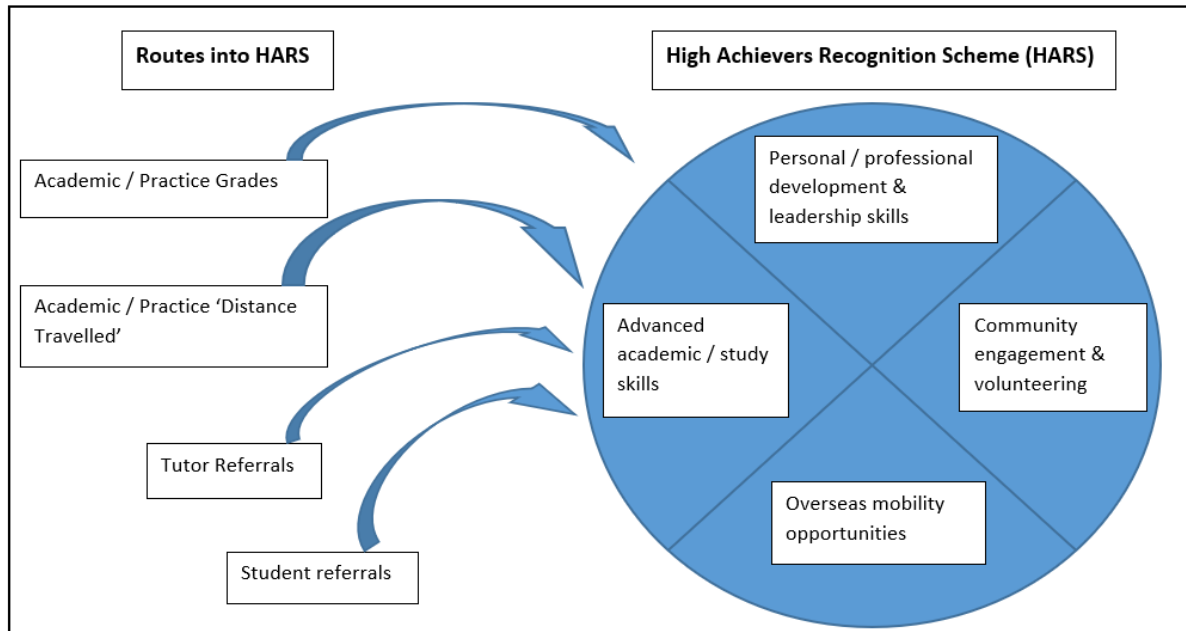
Routes into HARS

High Achievers Recognition Scheme (HARS)

Academic / Practice Grades

Academic / Practice ‘Distance Travelled’

Tutor Referrals

Student referrals

Personal / professional development & leadership skills

Advanced academic / study skills

Community engagement & volunteering

Overseas mobility opportunities